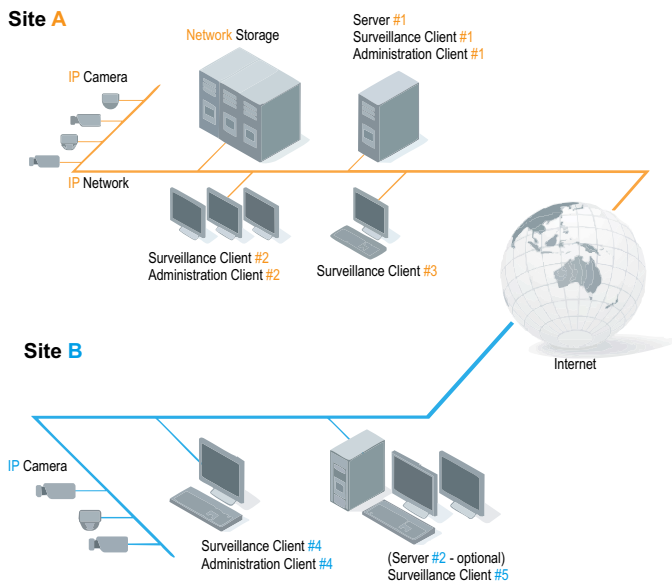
Site A

Network Storage

Server #1
Surveillance Client #1
Administration Client #1

IP Camera

IP Network

Surveillance Client #2
Administration Client #2

Surveillance Client #3

Internet

Site B

IP Camera

Surveillance Client #4
Administration Client #4

(Server #2 - optional)
Surveillance Client #5